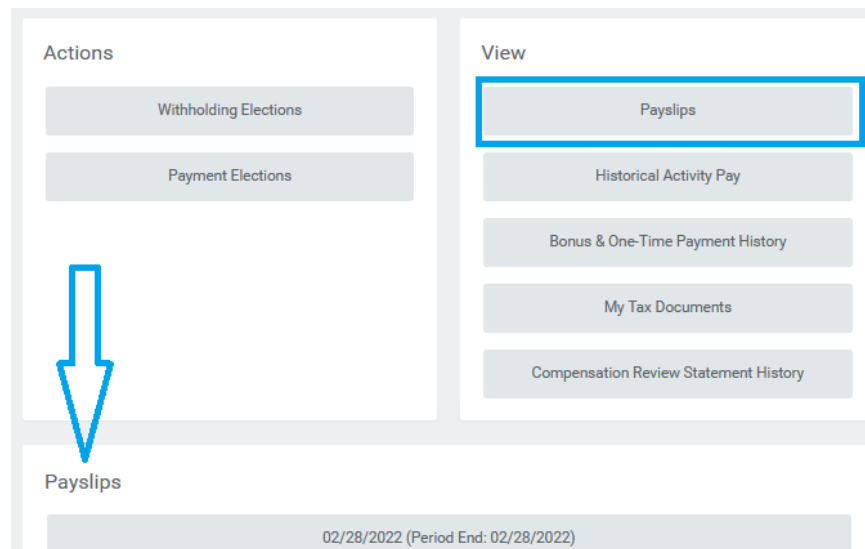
Actions

Withholding Elections

Payment Elections

View

Payslips

Historical Activity Pay

Bonus & One-Time Payment History

My Tax Documents

Compensation Review Statement History

Payslips

02/28/2022 (Period End: 02/28/2022)